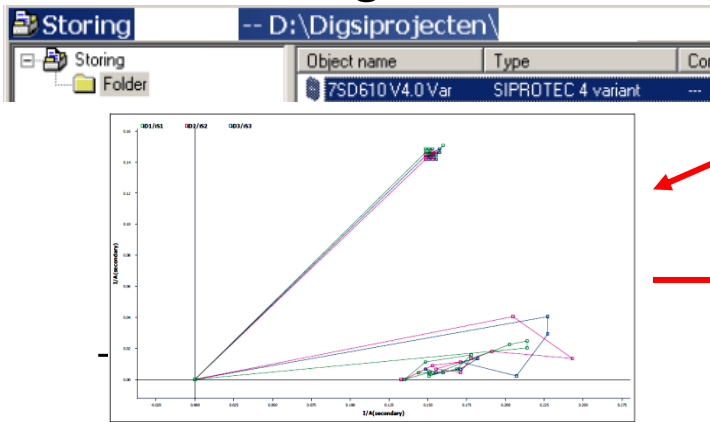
Storing -- D:\Digsiprojecten\

Storing
Folder

| Object name | Type | Co |
|---|---|---|
| 7SD610 V4.0 Var | SIPROTEC 4 variant | --- |

ID1/IS1 ID2/IS2 ID3/IS3

I/A(secondary)

I/A(secondary)

0.00
0.02
0.04
0.12
0.14
0.16

-0.025
0.000
0.025
0.050
0.075
0.100
0.125
0.150
0.175
0.200
0.225
0.250
0.275